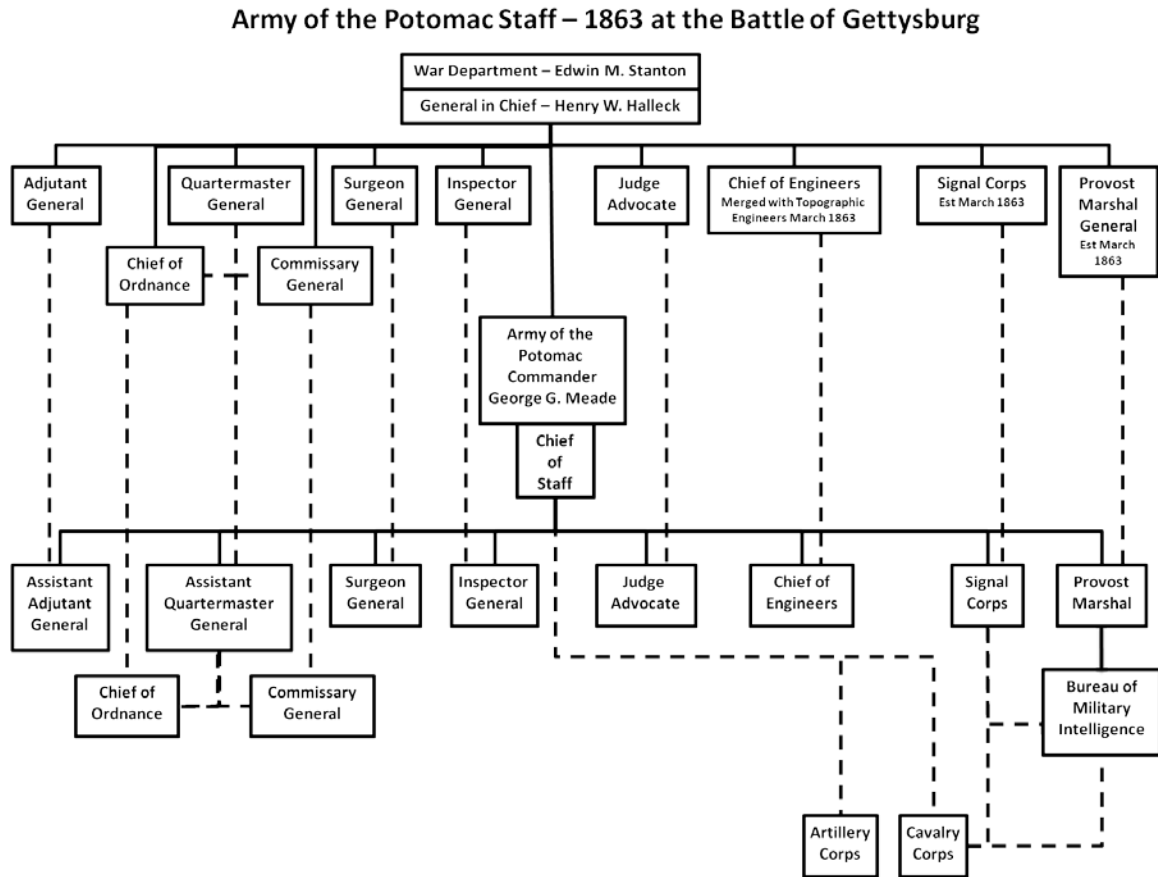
Army of the Potomac Staff – 1863 at the Battle of Gettysburg

War Department – Edwin M. Stanton

General in Chief – Henry W. Halleck

Adjutant General

Quartermaster General

Surgeon General

Inspector General

Judge Advocate

Chief of Engineers
Merged with Topographic Engineers March 1863

Signal Corps
Est March 1863

Provost Marshal General
Est March 1863

Chief of Ordnance

Commissary General

Army of the Potomac Commander George G. Meade

Chief of Staff

Assistant Adjutant General

Assistant Quartermaster General

Surgeon General

Inspector General

Judge Advocate

Chief of Engineers

Signal Corps

Provost Marshal

Chief of Ordnance

Commissary General

Bureau of Military Intelligence

Artillery Corps

Cavalry Corps